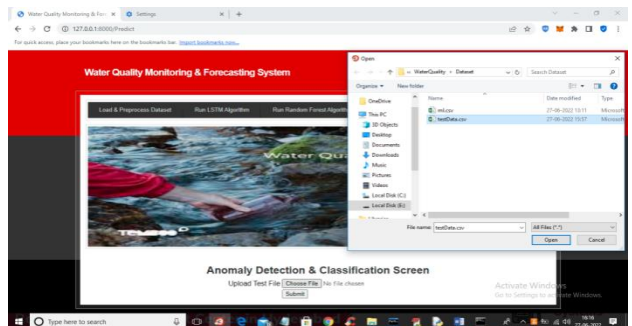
Water Quality Monitoring & Fore ×   Settings ×   +

127.0.0.1:8000/Predict

For quick access, place your bookmarks here on the bookmarks bar. Import bookmarks now...

Water Quality Monitoring & Forecasting System

Load & Preprocess Dataset   Run LSTM Algorithm   Run Random Forest Algorithm

Water Qu

Anomaly Detection & Classification Screen

Upload Test File Choose File No file chosen

Submit

Open

« WaterQuality › Dataset

Search Dataset

Organize ▾   New folder

OneDrive

This PC

3D Objects

Desktop

Documents

Downloads

Music

Pictures

Videos

Local Disk (C:)

Local Disk (E:)

| Name | Date modified | Type |
|---|---|---|
| ml.csv | 27-06-2022 13:11 | Microsoft |
| testData.csv | 27-06-2022 15:57 | Microsoft |

File name: testData.csv

All Files (*.*)

Open   Cancel

Activate Windows
Go to Settings to activate Windows.

Type here to search

19:16
27-06-2022